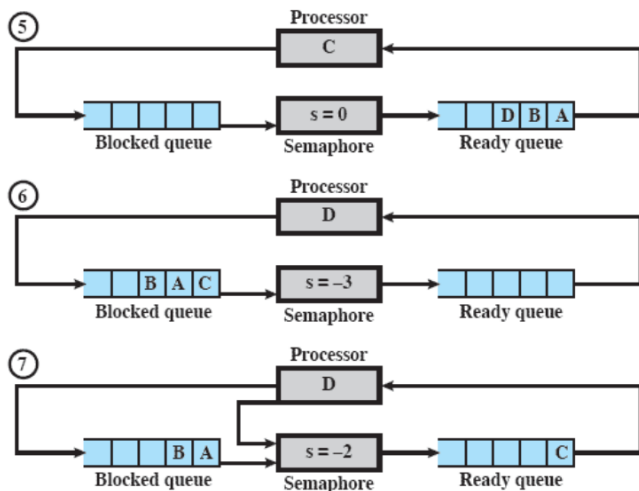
5

Processor

C

Blocked queue

s = 0

Semaphore

D B A

Ready queue

6

Processor

D

B A C

Blocked queue

s = –3

Semaphore

Ready queue

7

Processor

D

B A

Blocked queue

s = –2

Semaphore

C

Ready queue